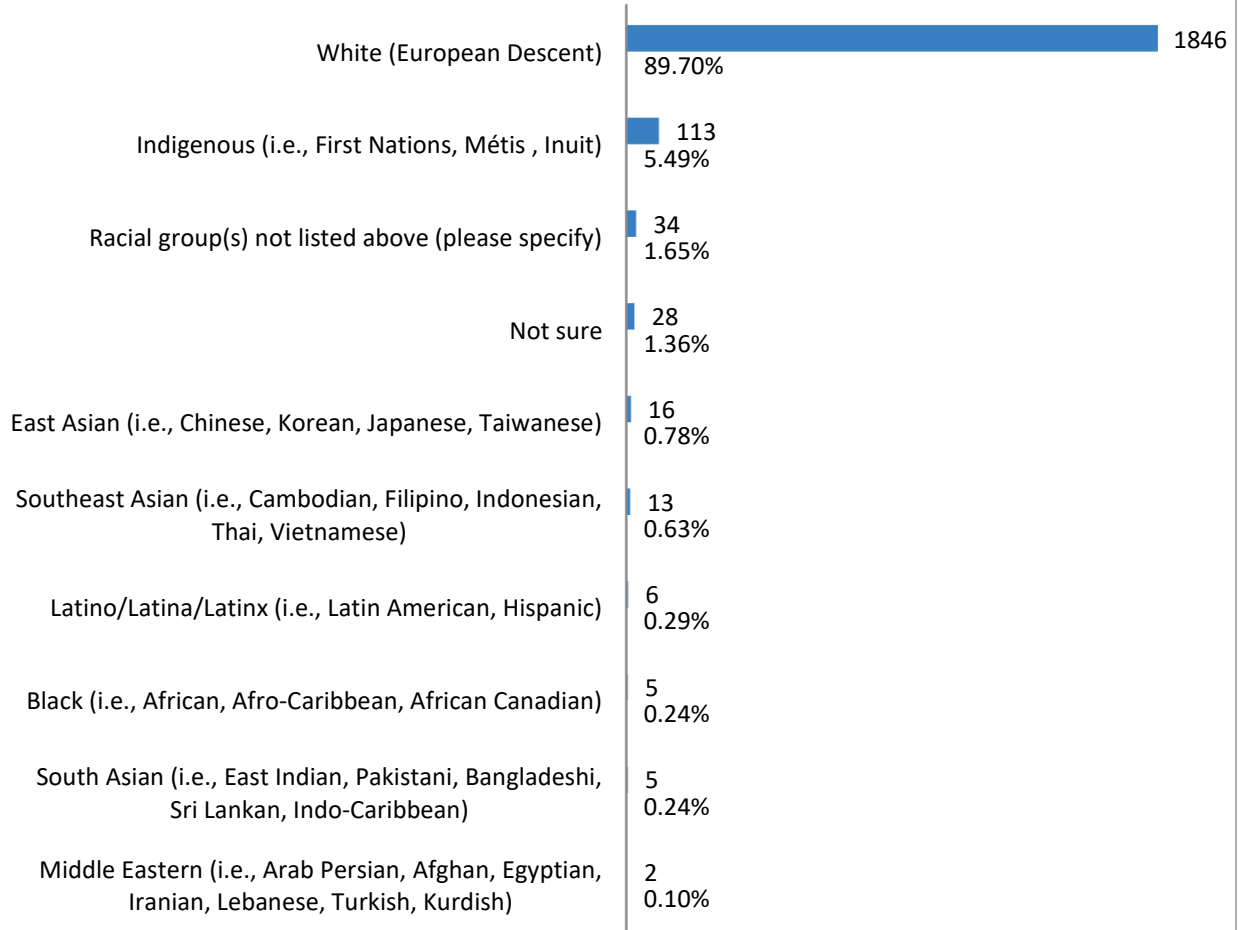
White (European Descent) 1846 89.70%

Indigenous (i.e., First Nations, Métis , Inuit) 113 5.49%

Racial group(s) not listed above (please specify) 34 1.65%

Not sure 28 1.36%

East Asian (i.e., Chinese, Korean, Japanese, Taiwanese) 16 0.78%

Southeast Asian (i.e., Cambodian, Filipino, Indonesian, Thai, Vietnamese) 13 0.63%

Latino/Latina/Latinx (i.e., Latin American, Hispanic) 6 0.29%

Black (i.e., African, Afro-Caribbean, African Canadian) 5 0.24%

South Asian (i.e., East Indian, Pakistani, Bangladeshi, Sri Lankan, Indo-Caribbean) 5 0.24%

Middle Eastern (i.e., Arab Persian, Afghan, Egyptian, Iranian, Lebanese, Turkish, Kurdish) 2 0.10%